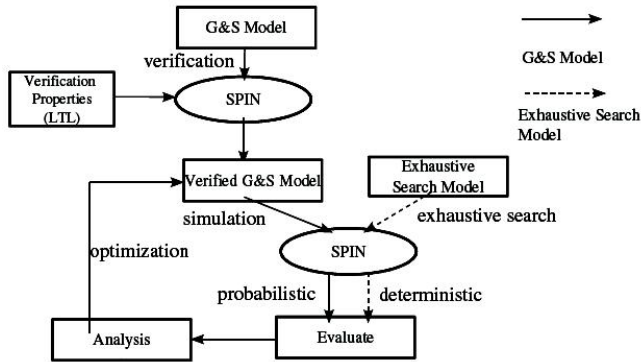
G&S Model

verification

Verification Properties (LTL)

SPIN

Verified G&S Model

simulation

Exhaustive Search Model

exhaustive search

SPIN

optimization

probabilistic

deterministic

Analysis

Evaluate

G&S Model

Exhaustive Search Model